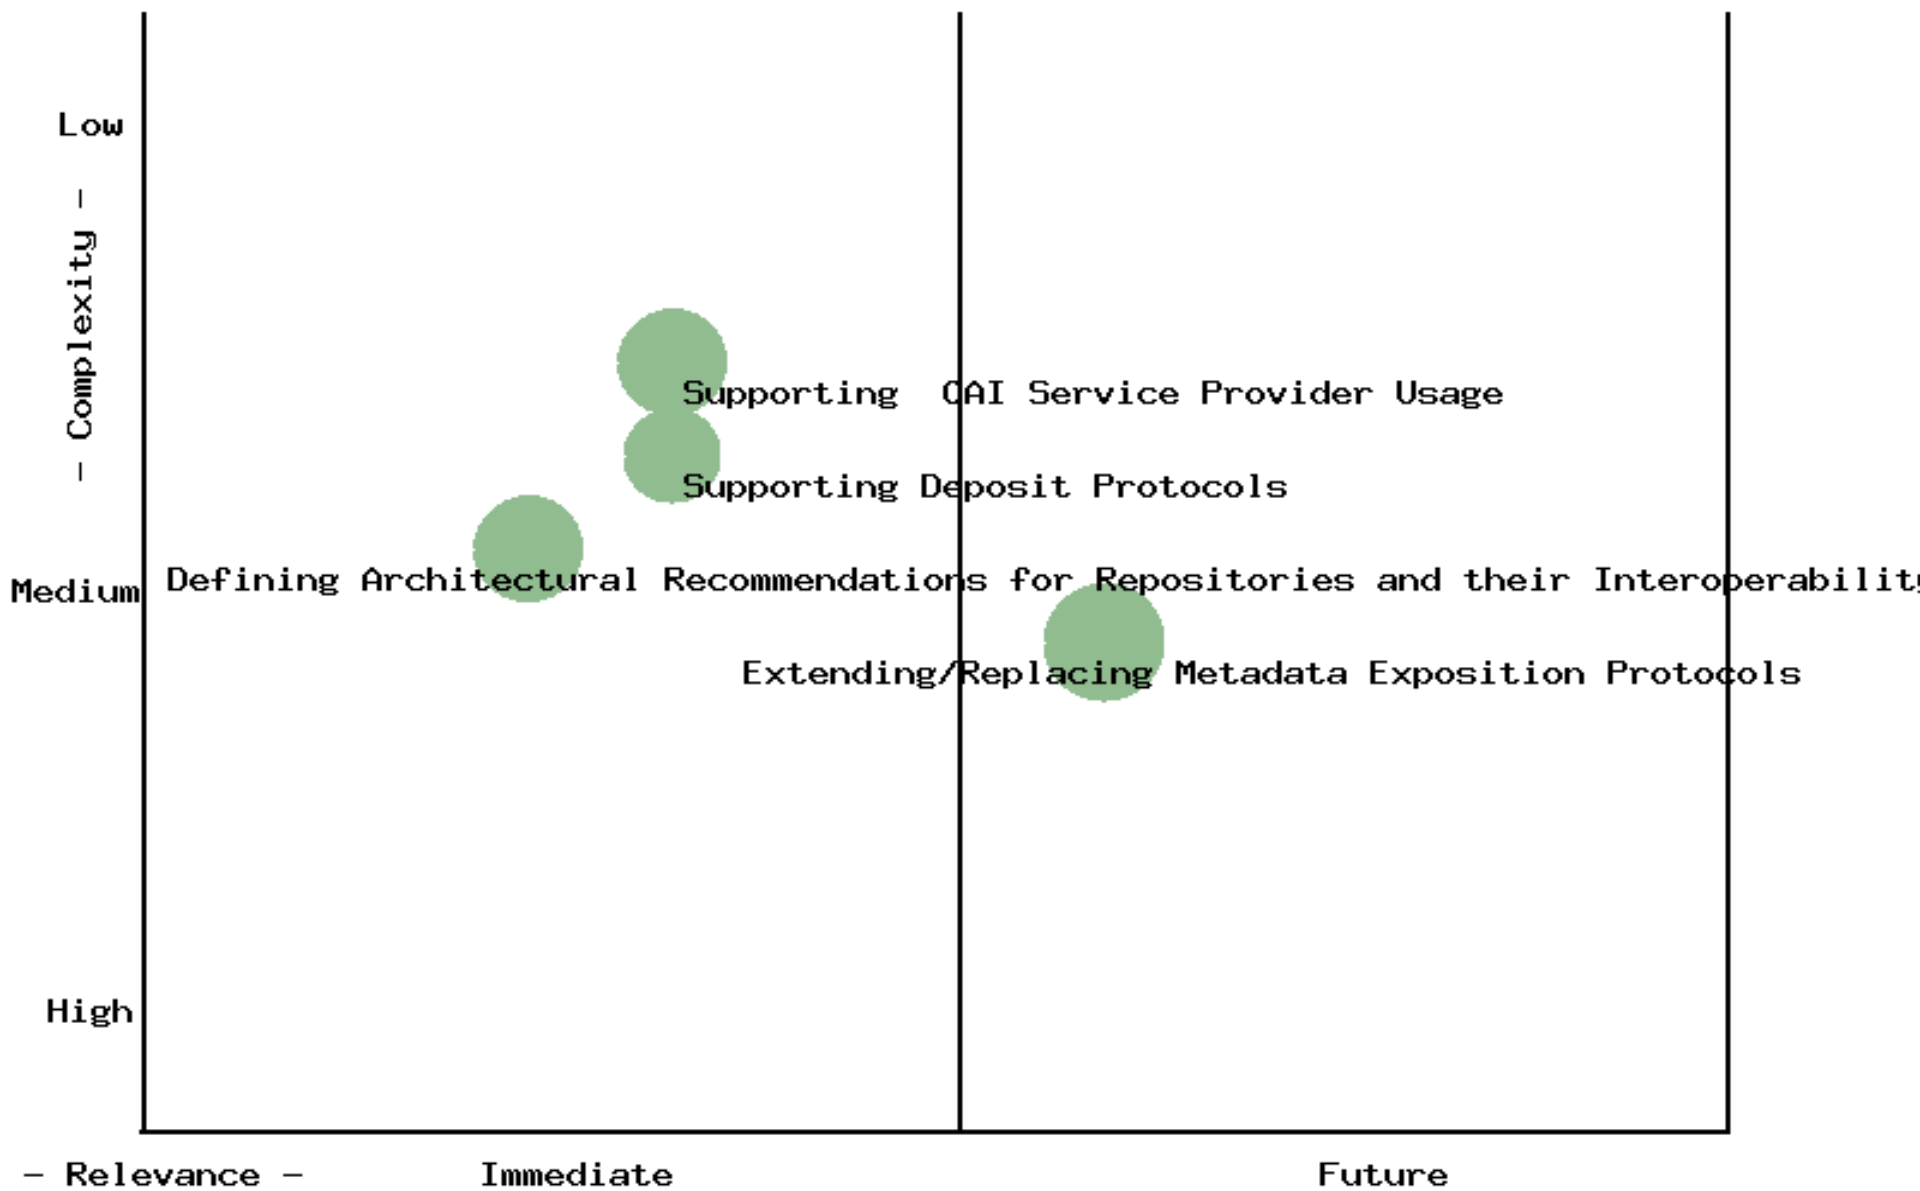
Low

- Complexity -

Medium

High

Supporting OAI Service Provider Usage

Supporting Deposit Protocols

Defining Architectural Recommendations for Repositories and their Interoperabilit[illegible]

Extending/Replacing Metadata Exposition Protocols

- Relevance -

Immediate

Future